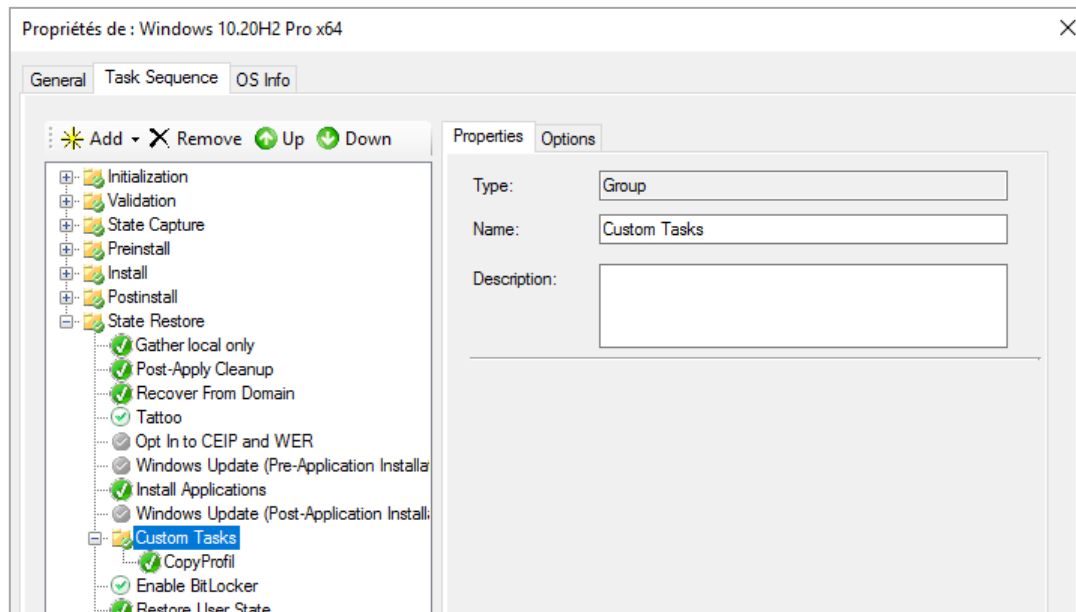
Propriétés de : Windows 10.20H2 Pro x64

General Task Sequence OS Info

Add Remove Up Down

Initialization
Validation
State Capture
Preinstall
Install
Postinstall
State Restore
Gather local only
Post-Apply Cleanup
Recover From Domain
Tattoo
Opt In to CEIP and WER
Windows Update (Pre-Application Installa
Install Applications
Windows Update (Post-Application Install
Custom Tasks
CopyProfil
Enable BitLocker
Restore User State

Properties Options

Type: Group
Name: Custom Tasks
Description: